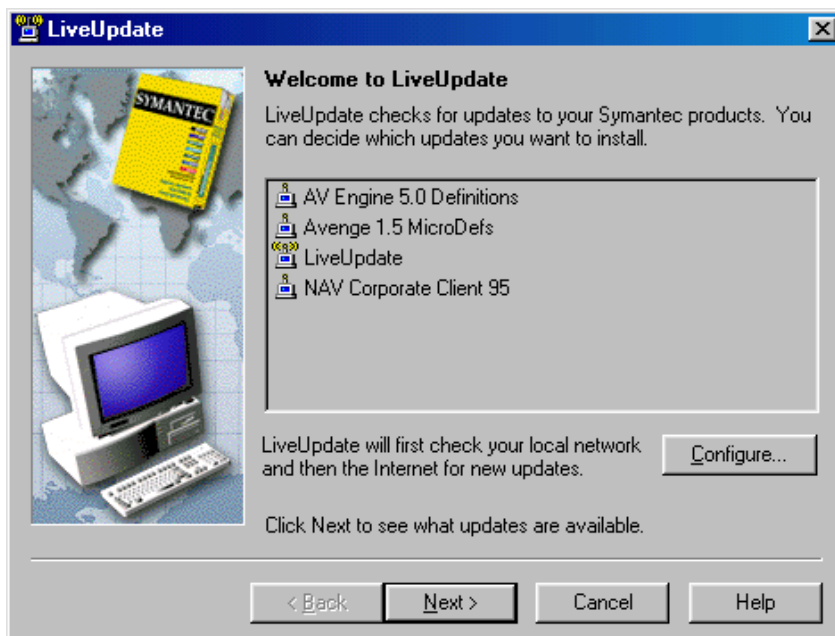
LiveUpdate

SYMANTEC

Welcome to LiveUpdate

LiveUpdate checks for updates to your Symantec products. You can decide which updates you want to install.

AV Engine 5.0 Definitions
Avenge 1.5 MicroDefs
LiveUpdate
NAV Corporate Client 95

LiveUpdate will first check your local network and then the Internet for new updates.

Configure...

Click Next to see what updates are available.

< Back
Next >
Cancel
Help